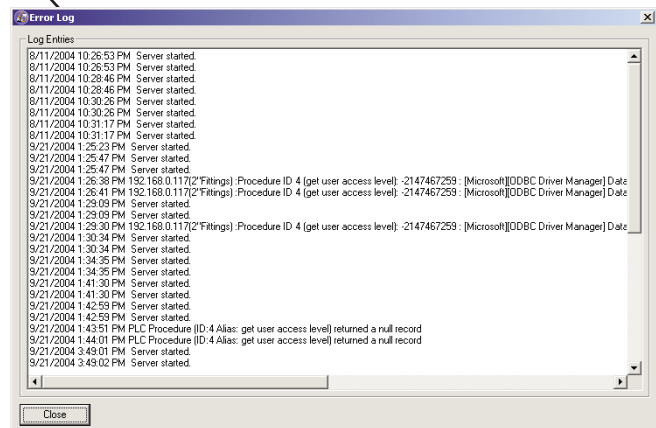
Error Log

Log Entries

8/11/2004 10:26:53 PM Server started.
8/11/2004 10:26:53 PM Server started.
8/11/2004 10:28:46 PM Server started.
8/11/2004 10:28:46 PM Server started.
8/11/2004 10:30:26 PM Server started.
8/11/2004 10:30:26 PM Server started.
8/11/2004 10:31:17 PM Server started.
8/11/2004 10:31:17 PM Server started.
9/21/2004 1:25:23 PM Server started.
9/21/2004 1:25:47 PM Server started.
9/21/2004 1:25:47 PM Server started.
9/21/2004 1:26:38 PM 192.168.0.117(2"Fittings) :Procedure ID 4 (get user access level): -2147467259 : [Microsoft][ODBC Driver Manager] Data
9/21/2004 1:26:41 PM 192.168.0.117(2"Fittings) :Procedure ID 4 (get user access level): -2147467259 : [Microsoft][ODBC Driver Manager] Data
9/21/2004 1:29:09 PM Server started.
9/21/2004 1:29:09 PM Server started.
9/21/2004 1:29:30 PM 192.168.0.117(2"Fittings) :Procedure ID 4 (get user access level): -2147467259 : [Microsoft][ODBC Driver Manager] Data
9/21/2004 1:30:34 PM Server started.
9/21/2004 1:30:34 PM Server started.
9/21/2004 1:34:35 PM Server started.
9/21/2004 1:34:35 PM Server started.
9/21/2004 1:41:30 PM Server started.
9/21/2004 1:41:30 PM Server started.
9/21/2004 1:42:59 PM Server started.
9/21/2004 1:42:59 PM Server started.
9/21/2004 1:43:51 PM PLC Procedure (ID:4 Alias: get user access level) returned a null record
9/21/2004 1:44:01 PM PLC Procedure (ID:4 Alias: get user access level) returned a null record
9/21/2004 3:49:01 PM Server started.
9/21/2004 3:49:02 PM Server started.

Close